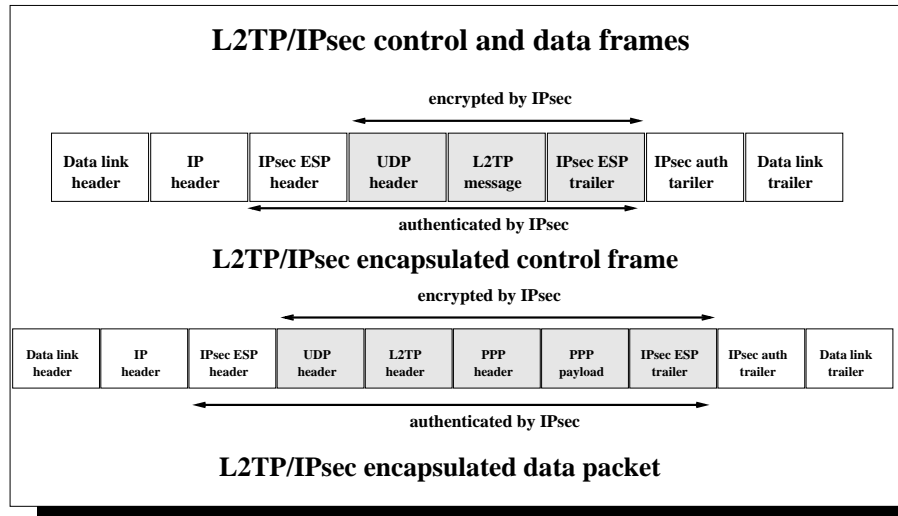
L2TP/IPsec control and data frames

encrypted by IPsec

Data link header

IP header

IPsec ESP header

UDP header

L2TP message

IPsec ESP trailer

IPsec auth tariler

Data link trailer

authenticated by IPsec

L2TP/IPsec encapsulated control frame

encrypted by IPsec

Data link header

IP header

IPsec ESP header

UDP header

L2TP header

PPP header

PPP payload

IPsec ESP trailer

IPsec auth trailer

Data link trailer

authenticated by IPsec

L2TP/IPsec encapsulated data packet